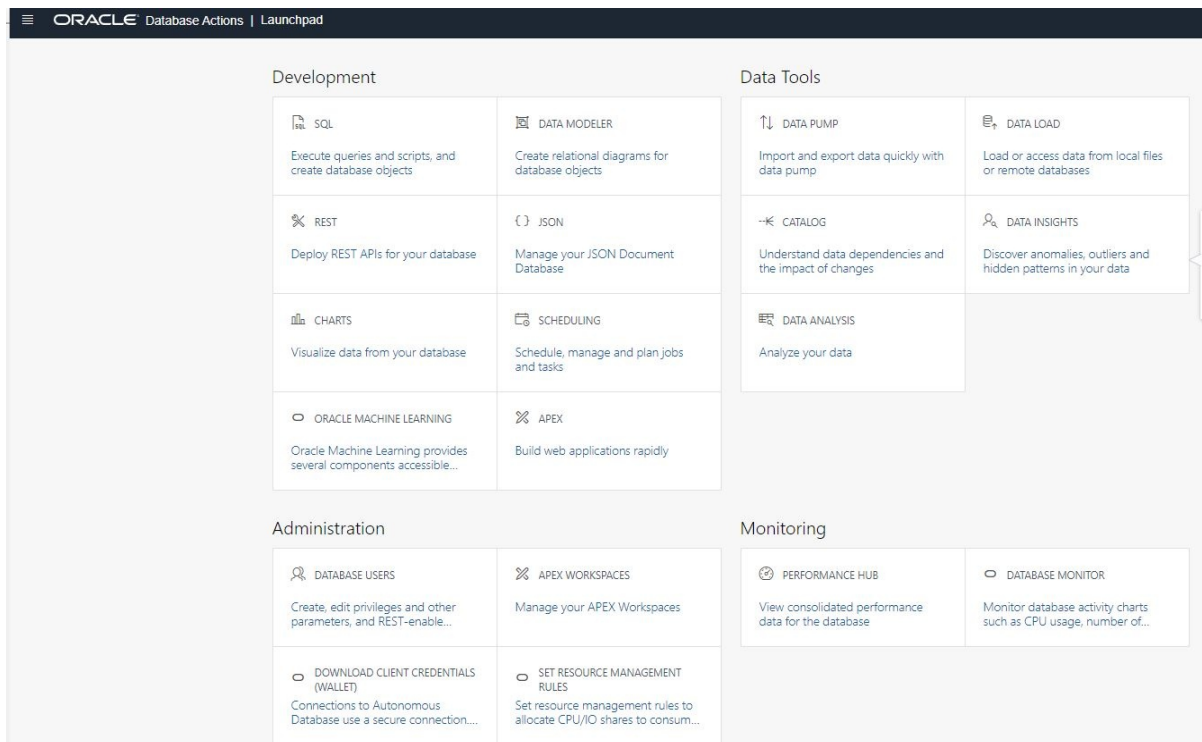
ORACLE Database Actions | Launchpad

Development

SQL
Execute queries and scripts, and create database objects

DATA MODELER
Create relational diagrams for database objects

REST
Deploy REST APIs for your database

{} JSON
Manage your JSON Document Database

CHARTS
Visualize data from your database

SCHEDULING
Schedule, manage and plan jobs and tasks

ORACLE MACHINE LEARNING
Oracle Machine Learning provides several components accessible...

APEX
Build web applications rapidly

Data Tools

DATA PUMP
Import and export data quickly with data pump

DATA LOAD
Load or access data from local files or remote databases

CATALOG
Understand data dependencies and the impact of changes

DATA INSIGHTS
Discover anomalies, outliers and hidden patterns in your data

DATA ANALYSIS
Analyze your data

Administration

DATABASE USERS
Create, edit privileges and other parameters, and REST-enable...

APEX WORKSPACES
Manage your APEX Workspaces

DOWNLOAD CLIENT CREDENTIALS (WALLET)
Connections to Autonomous Database use a secure connection....

SET RESOURCE MANAGEMENT RULES
Set resource management rules to allocate CPU/IO shares to consum...

Monitoring

PERFORMANCE HUB
View consolidated performance data for the database

DATABASE MONITOR
Monitor database activity charts such as CPU usage, number of...